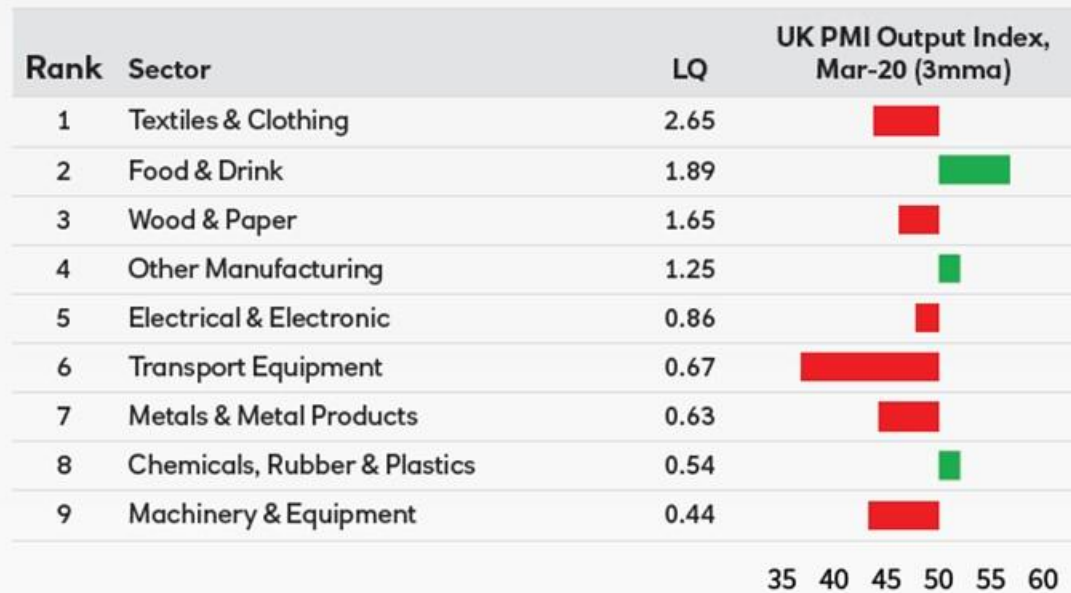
| Rank | Sector | LQ | UK PMI Output Index, Mar-20 (3mma) |
|---|---|---|---|
| 1 | Textiles & Clothing | 2.65 | |
| 2 | Food & Drink | 1.89 | |
| 3 | Wood & Paper | 1.65 | |
| 4 | Other Manufacturing | 1.25 | |
| 5 | Electrical & Electronic | 0.86 | |
| 6 | Transport Equipment | 0.67 | |
| 7 | Metals & Metal Products | 0.63 | |
| 8 | Chemicals, Rubber & Plastics | 0.54 | |
| 9 | Machinery & Equipment | 0.44 | |

35 40 45 50 55 60